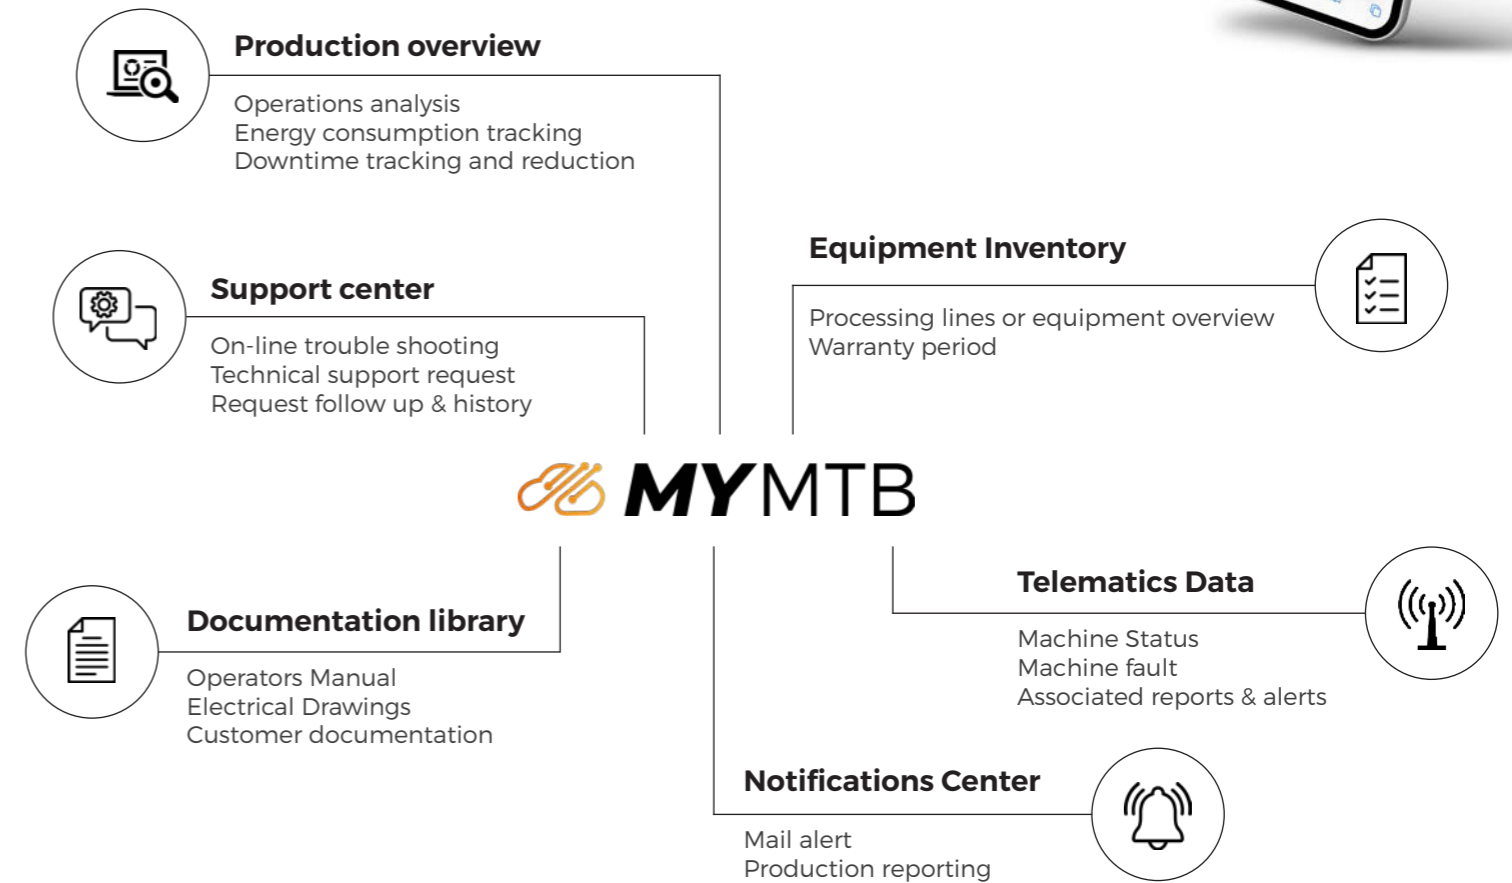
Production overview

Operations analysis
Energy consumption tracking
Downtime tracking and reduction

Equipment Inventory

Processing lines or equipment overview
Warranty period

Support center

On-line trouble shooting
Technical support request
Request follow up & history

MYMTB

Telematics Data

Machine Status
Machine fault
Associated reports & alerts

Documentation library

Operators Manual
Electrical Drawings
Customer documentation

Notifications Center

Mail alert
Production reporting